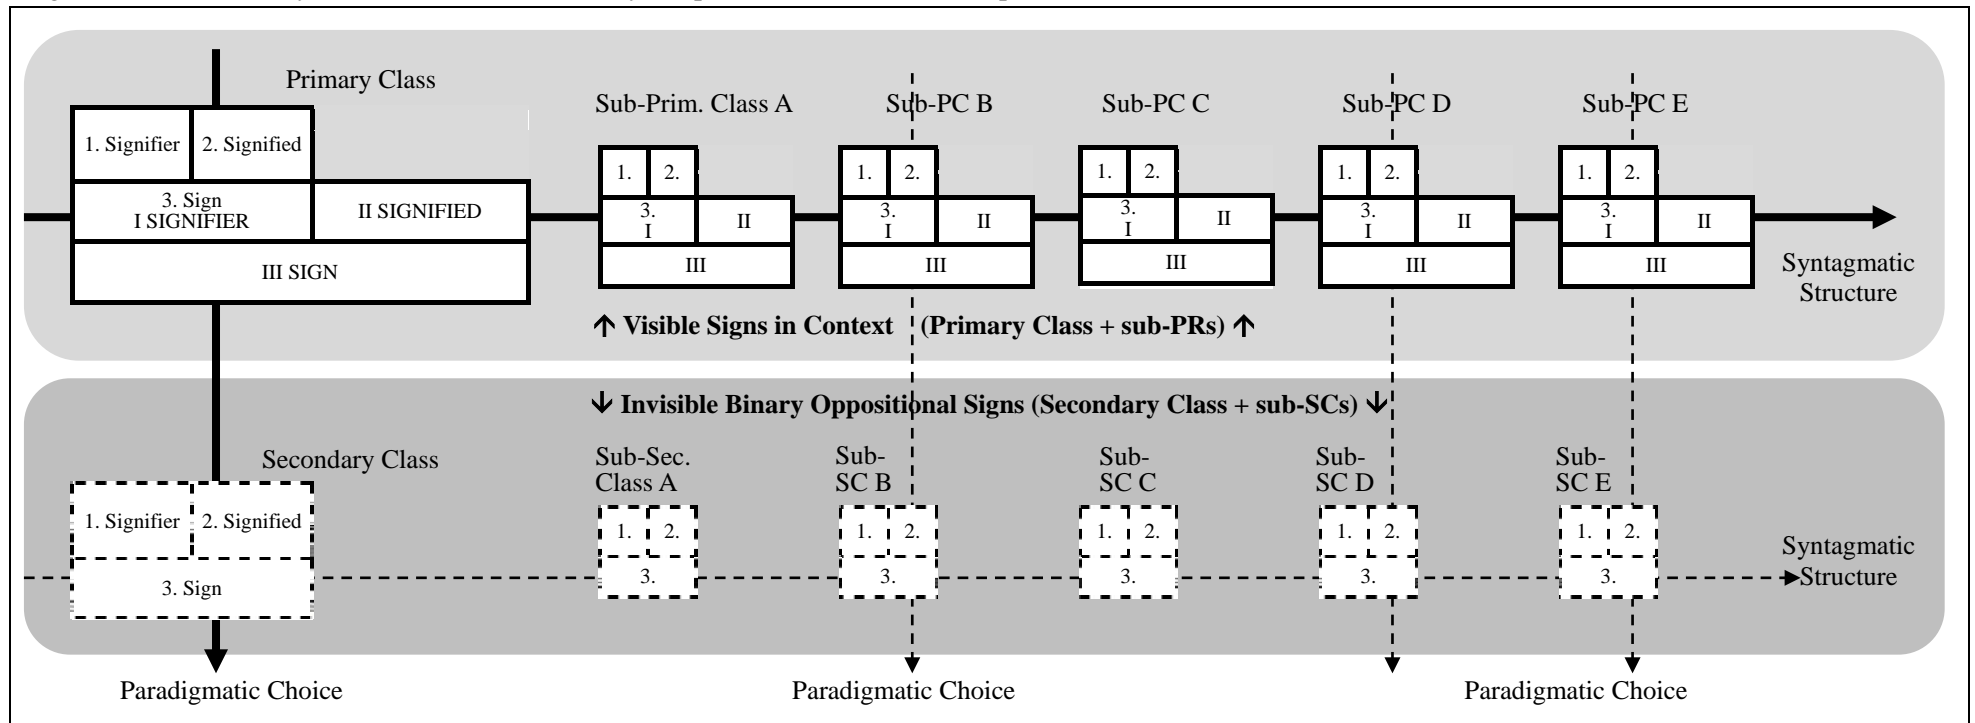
Primary Class

1. Signifier 2. Signified
3. Sign
I SIGNIFIER
II SIGNIFIED
III SIGN

Sub-Prim. Class A
1. 2.
3.
I
II
III

Sub-PC B
1. 2.
3.
I
II
III

Sub-PC C
1. 2.
3.
I
II
III

Sub-PC D
1. 2.
3.
I
II
III

Sub-PC E
1. 2.
3.
I
II
III

Syntagmatic Structure

↑ Visible Signs in Context (Primary Class + sub-PRs) ↑

↓ Invisible Binary Oppositional Signs (Secondary Class + sub-SCs) ↓

Secondary Class
1. Signifier 2. Signified
3. Sign

Sub-Sec. Class A
1. 2.
3.

Sub-SC B
1. 2.
3.

Sub-SC C
1. 2.
3.

Sub-SC D
1. 2.
3.

Sub-SC E
1. 2.
3.

Syntagmatic Structure

Paradigmatic Choice
Paradigmatic Choice
Paradigmatic Choice